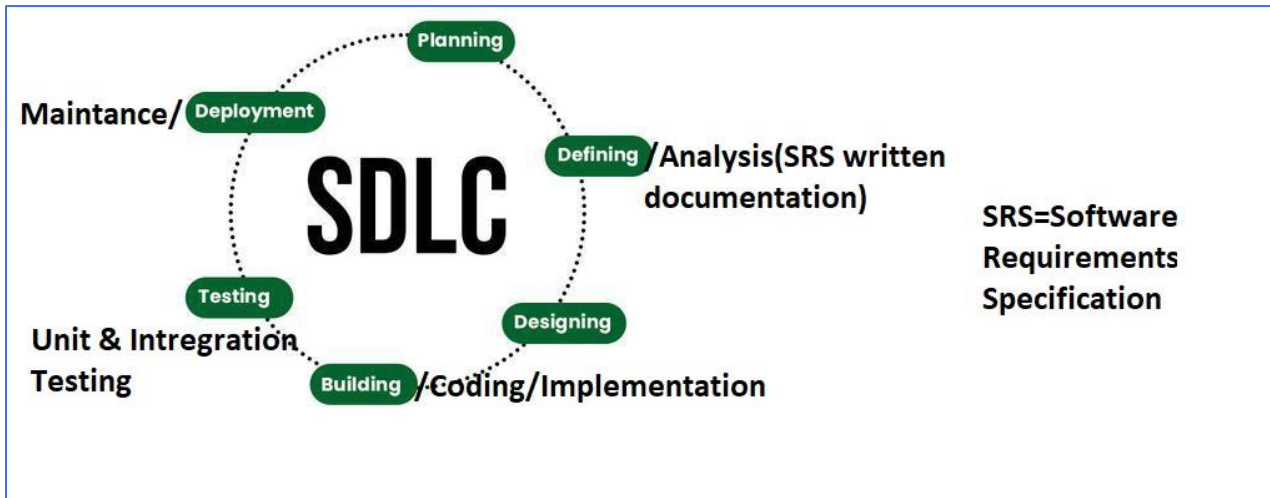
Planning

Maintance/ Deployment

Defining /Analysis(SRS written documentation)

SDLC

SRS=Software Requirements Specification

Testing

Unit & Intregration Testing

Designing

Building /Coding/Implementation